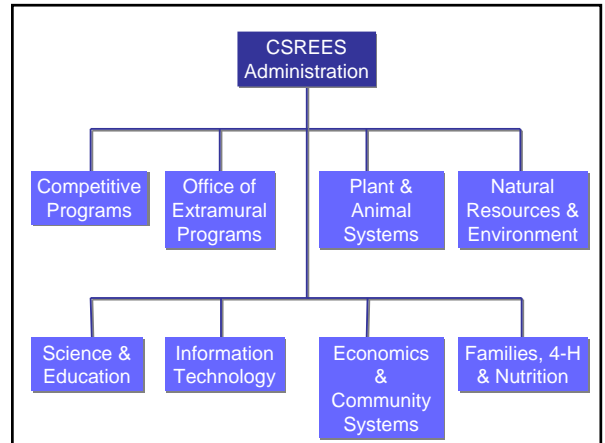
CSREES Administration

Competitive Programs

Office of Extramural Programs

Plant & Animal Systems

Natural Resources & Environment

Science & Education

Information Technology

Economics & Community Systems

Families, 4-H & Nutrition